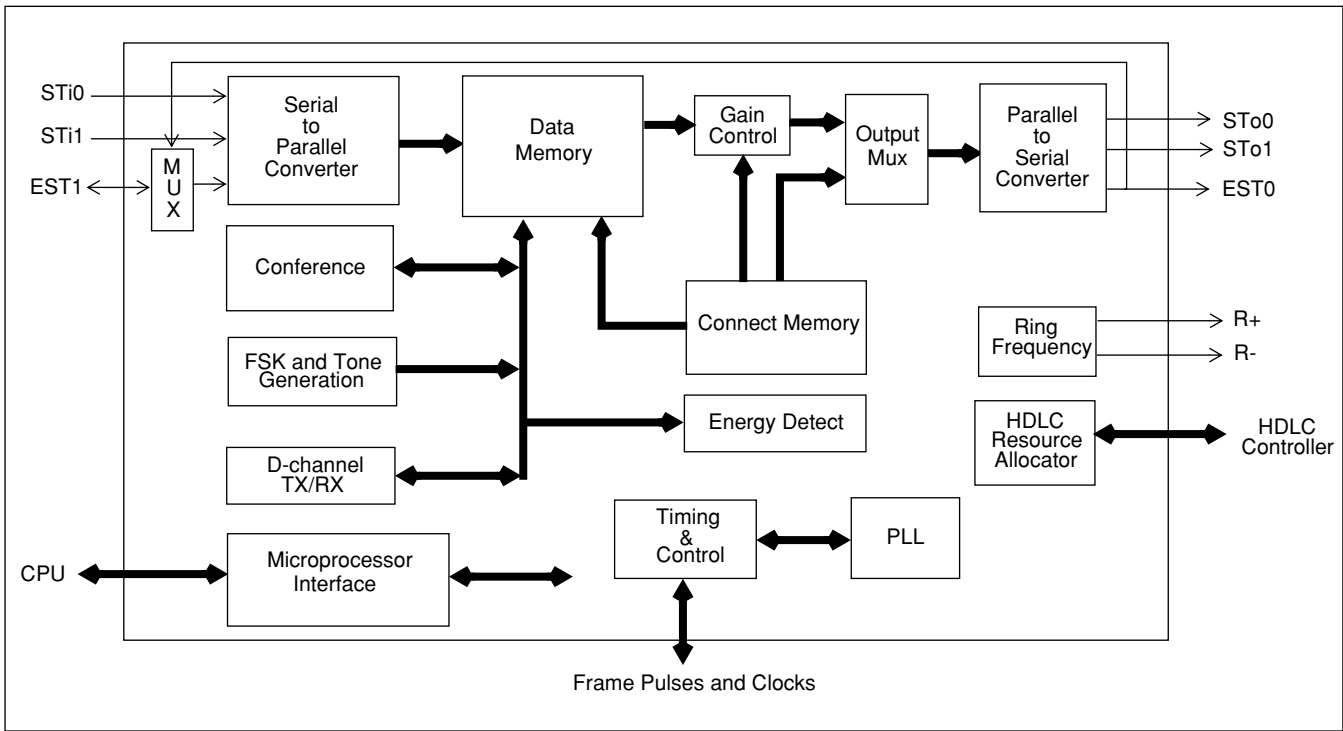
STi0

STi1

EST1

M
U
X

Serial to Parallel Converter

Data Memory

Gain Control

Output Mux

Parallel to Serial Converter

STo0

STo1

EST0

Conference

FSK and Tone Generation

D-channel TX/RX

Connect Memory

Energy Detect

Ring Frequency

R+

R-

HDLC Resource Allocator

HDLC Controller

CPU

Microprocessor Interface

Timing & Control

PLL

Frame Pulses and Clocks